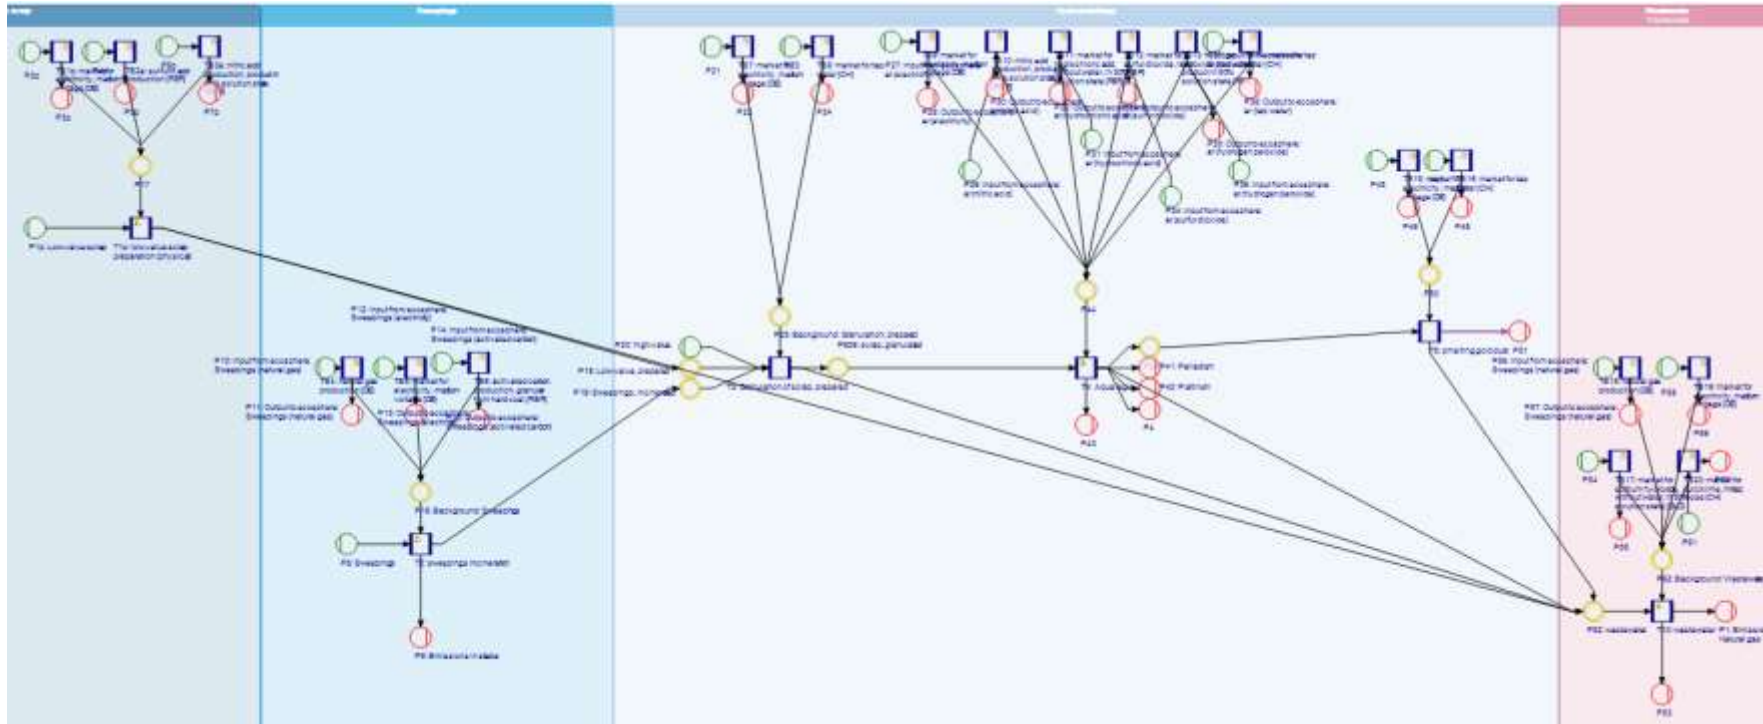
P32
P33
P70
P37
P16 Luminaire waste
T14 Luminaire waste preparation (physical)
P12 Input from ecosphere: Sweepings (electricity)
P14 Input from ecosphere: Sweepings (activated carbon)
P10 Input from ecosphere: Sweepings (natural gas)
P11 Output to ecosphere: Sweepings (natural gas)
P18 Background Sweepings
P5 Sweepings
T2 Sweepings incinerator
P6 Emissions incinerator
P20
P21
P22
P24
P25 Background: Glass/solder, prepared
T4 Glass/solder, prepared
P18 Sweepings incinerated
P27
P29 Input from ecosphere: air (nitric acid)
P31 Input from ecosphere: air (hydrochloric acid)
P30 Input from ecosphere: air (sulfuric acid)
P36 Input from ecosphere: air (nitrogen peroxide)
P33 Output to ecosphere: air (nitrogen peroxide)
P34
T5 Aqua regia
P41 Palladium
P42 Platinum
P43
P4
P45
P46
P48
P50
T6 Smelting/process
P51
P56 Input from ecosphere: Sweepings (natural gas)
P57 Output to ecosphere: Sweepings (natural gas)
P59
P55
P58
P54
P61
P62 Background Wastewater
P63
P52 Wastewater
T20 Wastewater
P1 Emissions natural gas